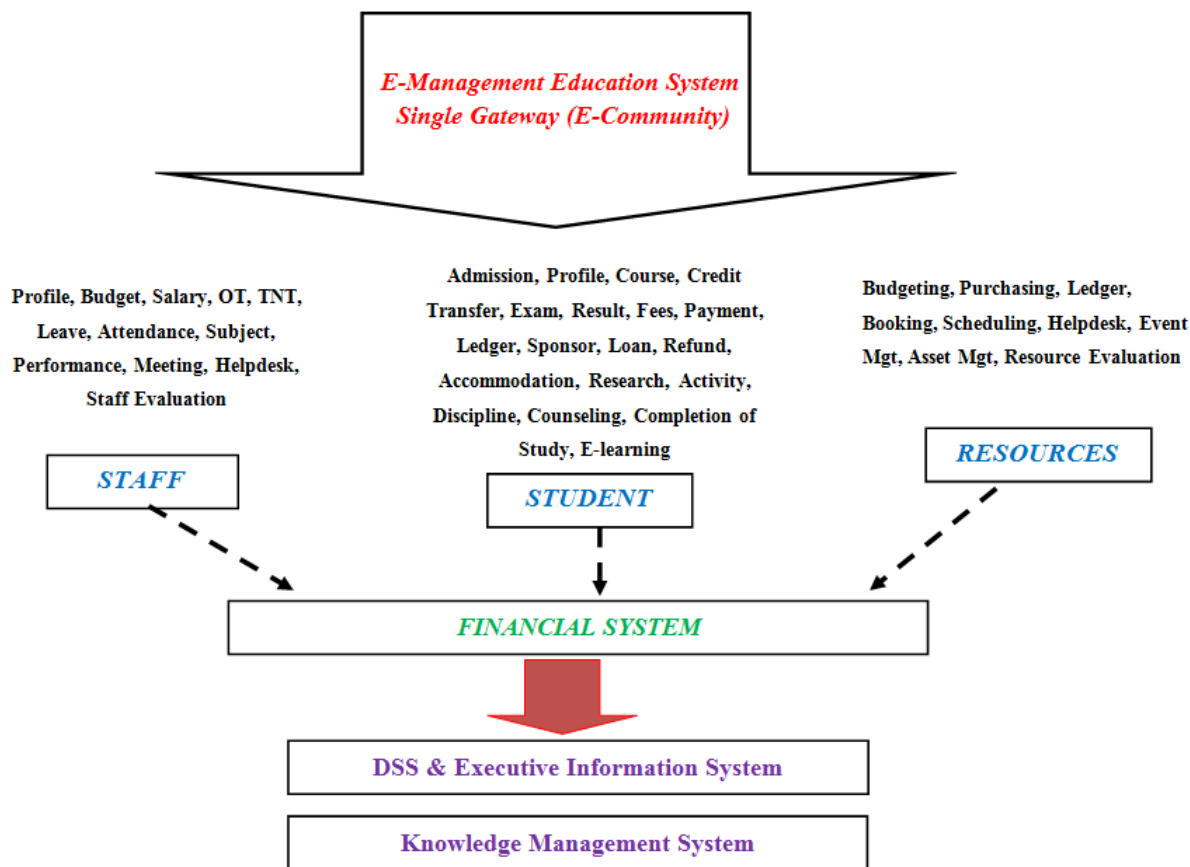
E-Management Education System
Single Gateway (E-Community)

Profile, Budget, Salary, OT, TNT, Leave, Attendance, Subject, Performance, Meeting, Helpdesk, Staff Evaluation

Admission, Profile, Course, Credit Transfer, Exam, Result, Fees, Payment, Ledger, Sponsor, Loan, Refund, Accommodation, Research, Activity, Discipline, Counseling, Completion of Study, E-learning

Budgeting, Purchasing, Ledger, Booking, Scheduling, Helpdesk, Event Mgt, Asset Mgt, Resource Evaluation

STAFF

STUDENT

RESOURCES

FINANCIAL SYSTEM

DSS & Executive Information System

Knowledge Management System